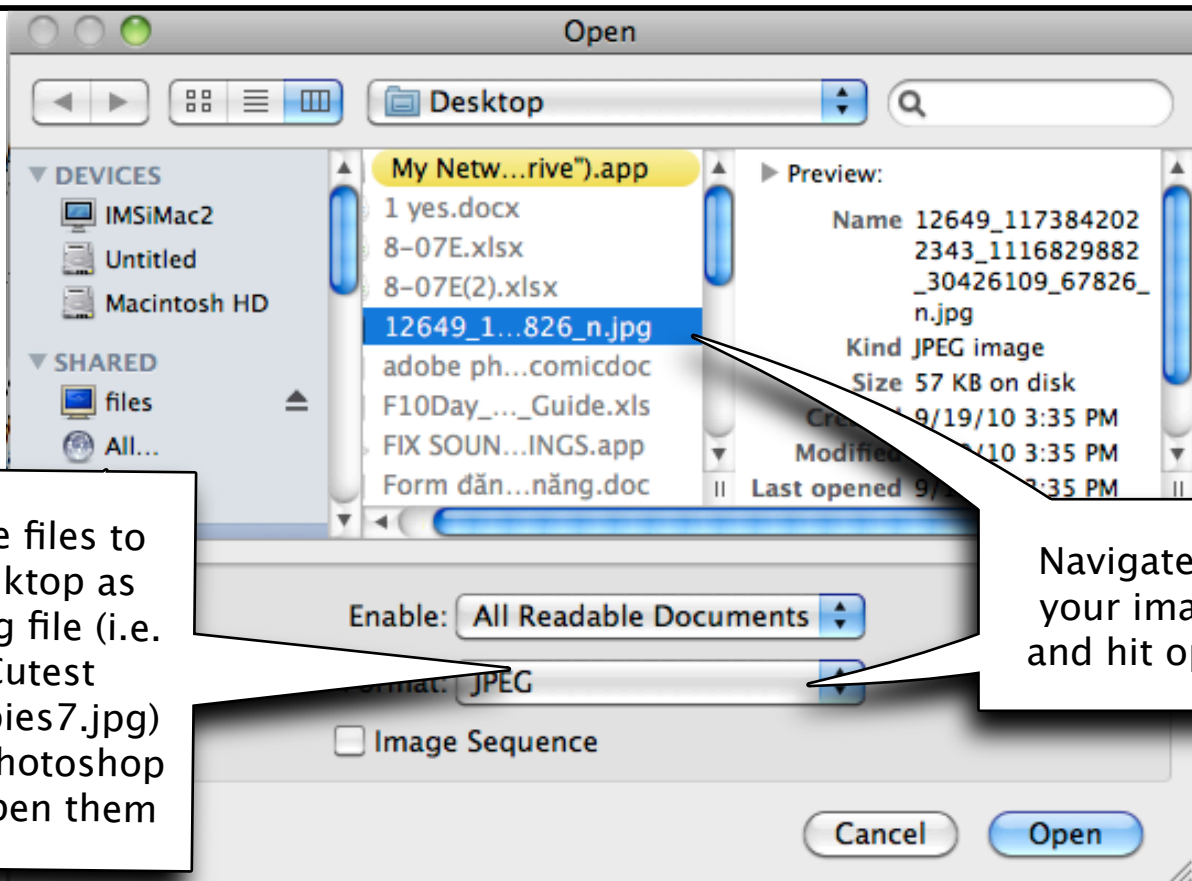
Open

Desktop

DEVICES
IMSiMac2
Untitled
Macintosh HD
SHARED
files
All...

My Netw...rive").app
1 yes.docx
8-07E.xlsx
8-07E(2).xlsx
12649_1...826_n.jpg
adobe ph...comicdoc
F10Day_..._Guide.xls
FIX SOUN...INGS.app
Form đăn...năng.doc

Preview:
Name 12649_1173842022343_1116829882_30426109_67826_n.jpg
Kind JPEG image
Size 57 KB on disk
Cre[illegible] 9/19/10 3:35 PM
Modifie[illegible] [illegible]/10 3:35 PM
Last opened 9/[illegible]:35 PM

e files to
ktop as
g file (i.e.
Cutest
pies7.jpg)
hotoshop
pen them

Navigate
your ima
and hit op

Enable: All Readable Documents
Format: JPEG
Image Sequence

Cancel
Open